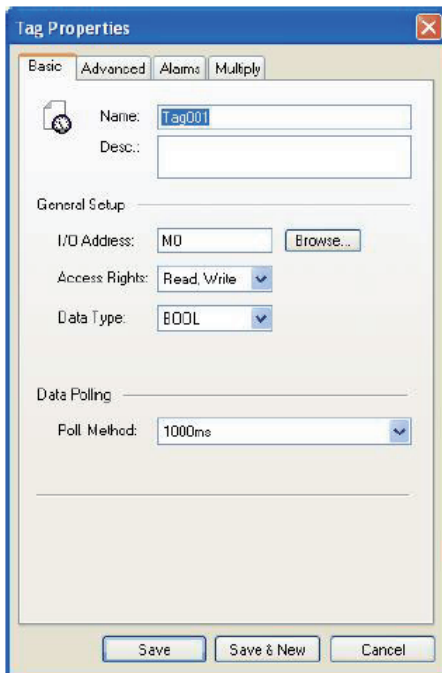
Tag Properties

Basic | Advanced | Alarms | Multiply

Name: Tag001
Desc.:

General Setup

I/O Address: M0 Browse...
Access Rights: Read, Write
Data Type: BOOL

Data Polling

Poll Method: 1000ms

Save | Save & New | Cancel